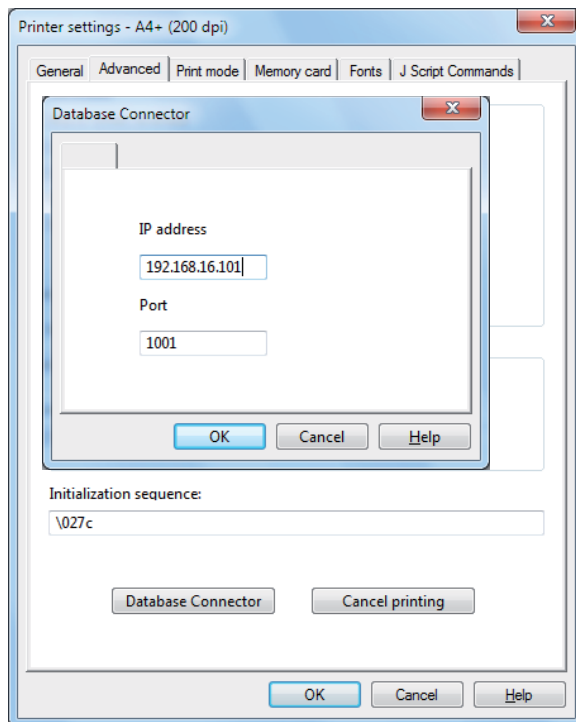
Printer settings - A4+ (200 dpi)

General | Advanced | Print mode | Memory card | Fonts | J Script Commands

Database Connector

IP address

192.168.16.101

Port

1001

OK | Cancel | Help

Initialization sequence:

\027c

Database Connector | Cancel printing

OK | Cancel | Help